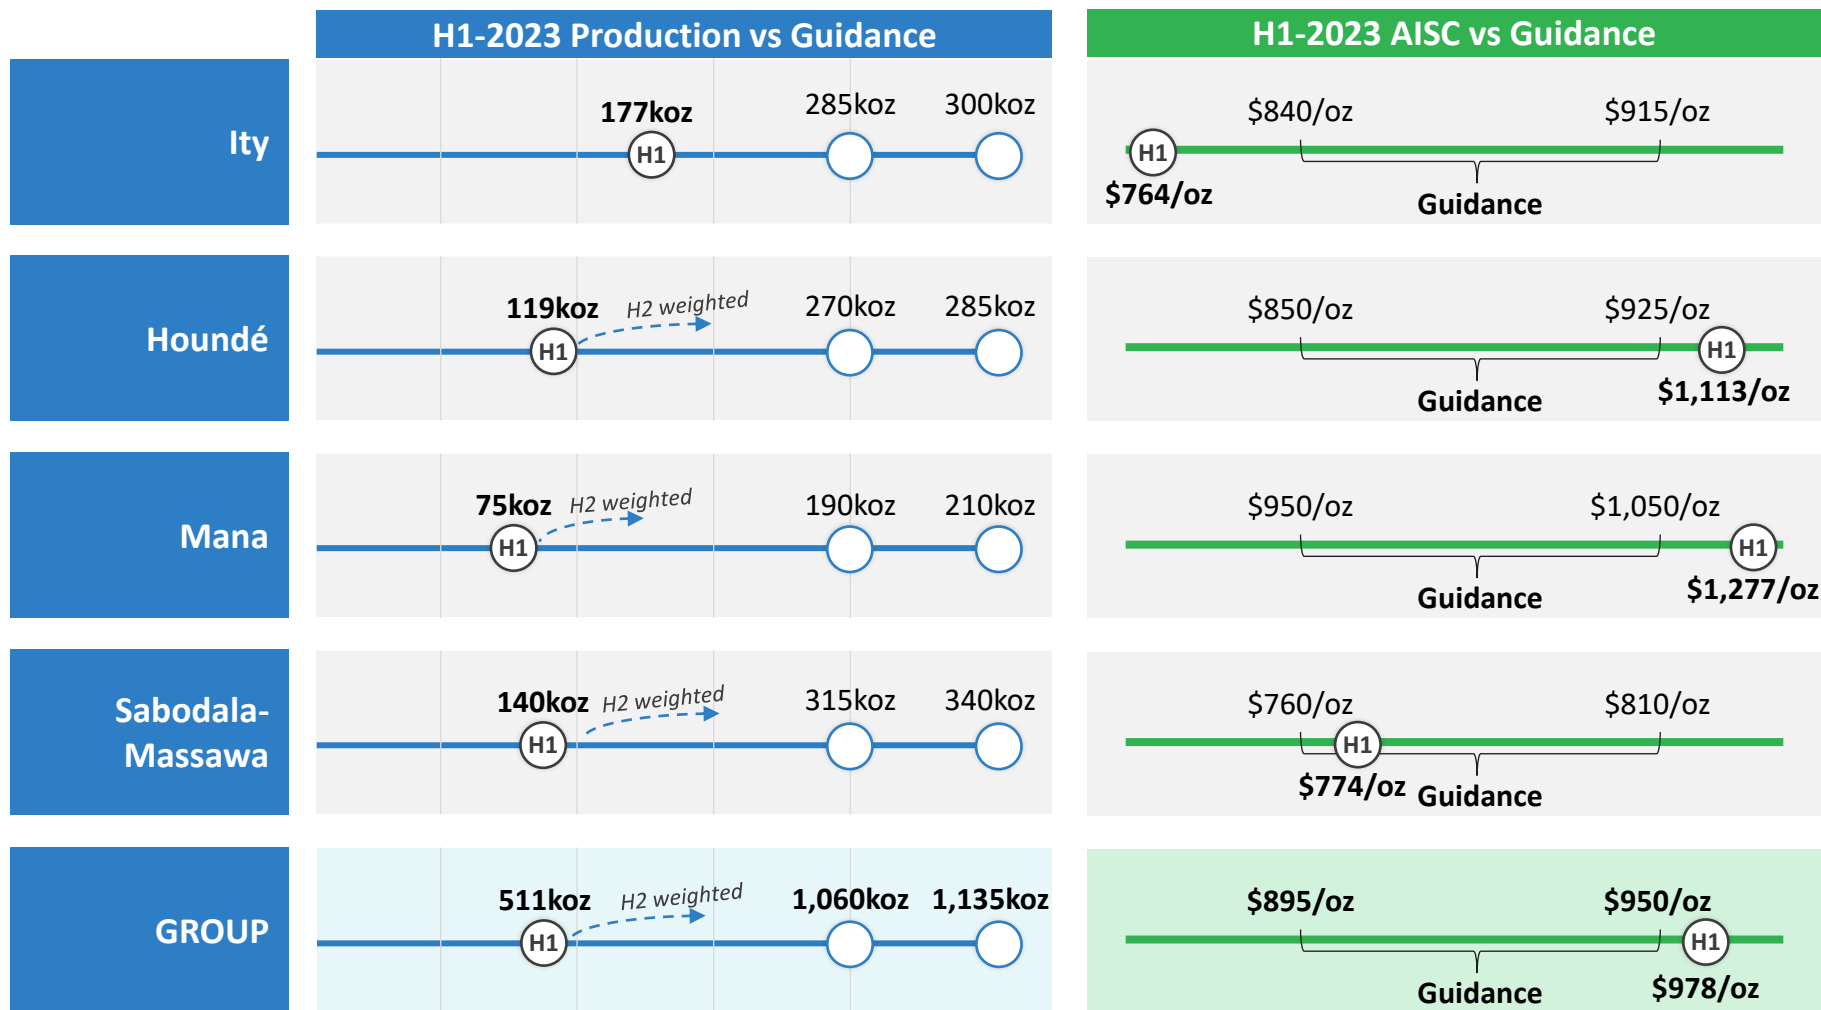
H1-2023 Production vs Guidance

H1-2023 AISC vs Guidance

Ity

177koz H1 285koz 300koz

H1 $764/oz $840/oz $915/oz Guidance

Houndé

119koz H1 H2 weighted 270koz 285koz

$850/oz $925/oz Guidance H1 $1,113/oz

Mana

75koz H1 H2 weighted 190koz 210koz

$950/oz $1,050/oz Guidance H1 $1,277/oz

Sabodala-Massawa

140koz H1 H2 weighted 315koz 340koz

$760/oz $810/oz H1 $774/oz Guidance

GROUP

511koz H1 H2 weighted 1,060koz 1,135koz

$895/oz $950/oz Guidance H1 $978/oz